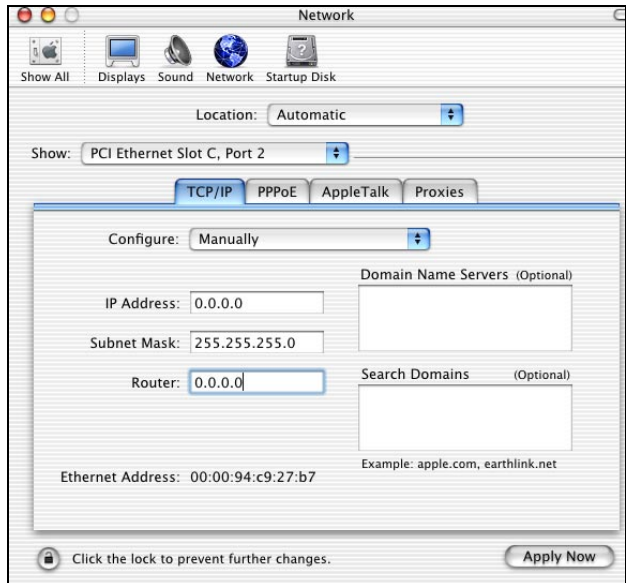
Network

Show All Displays Sound Network Startup Disk

Location: Automatic

Show: PCI Ethernet Slot C, Port 2

TCP/IP PPPoE AppleTalk Proxies

Configure: Manually

Domain Name Servers (Optional)

IP Address: 0.0.0.0

Subnet Mask: 255.255.255.0

Router: 0.0.0.0

Search Domains (Optional)

Example: apple.com, earthlink.net

Ethernet Address: 00:00:94:c9:27:b7

Click the lock to prevent further changes.

Apply Now